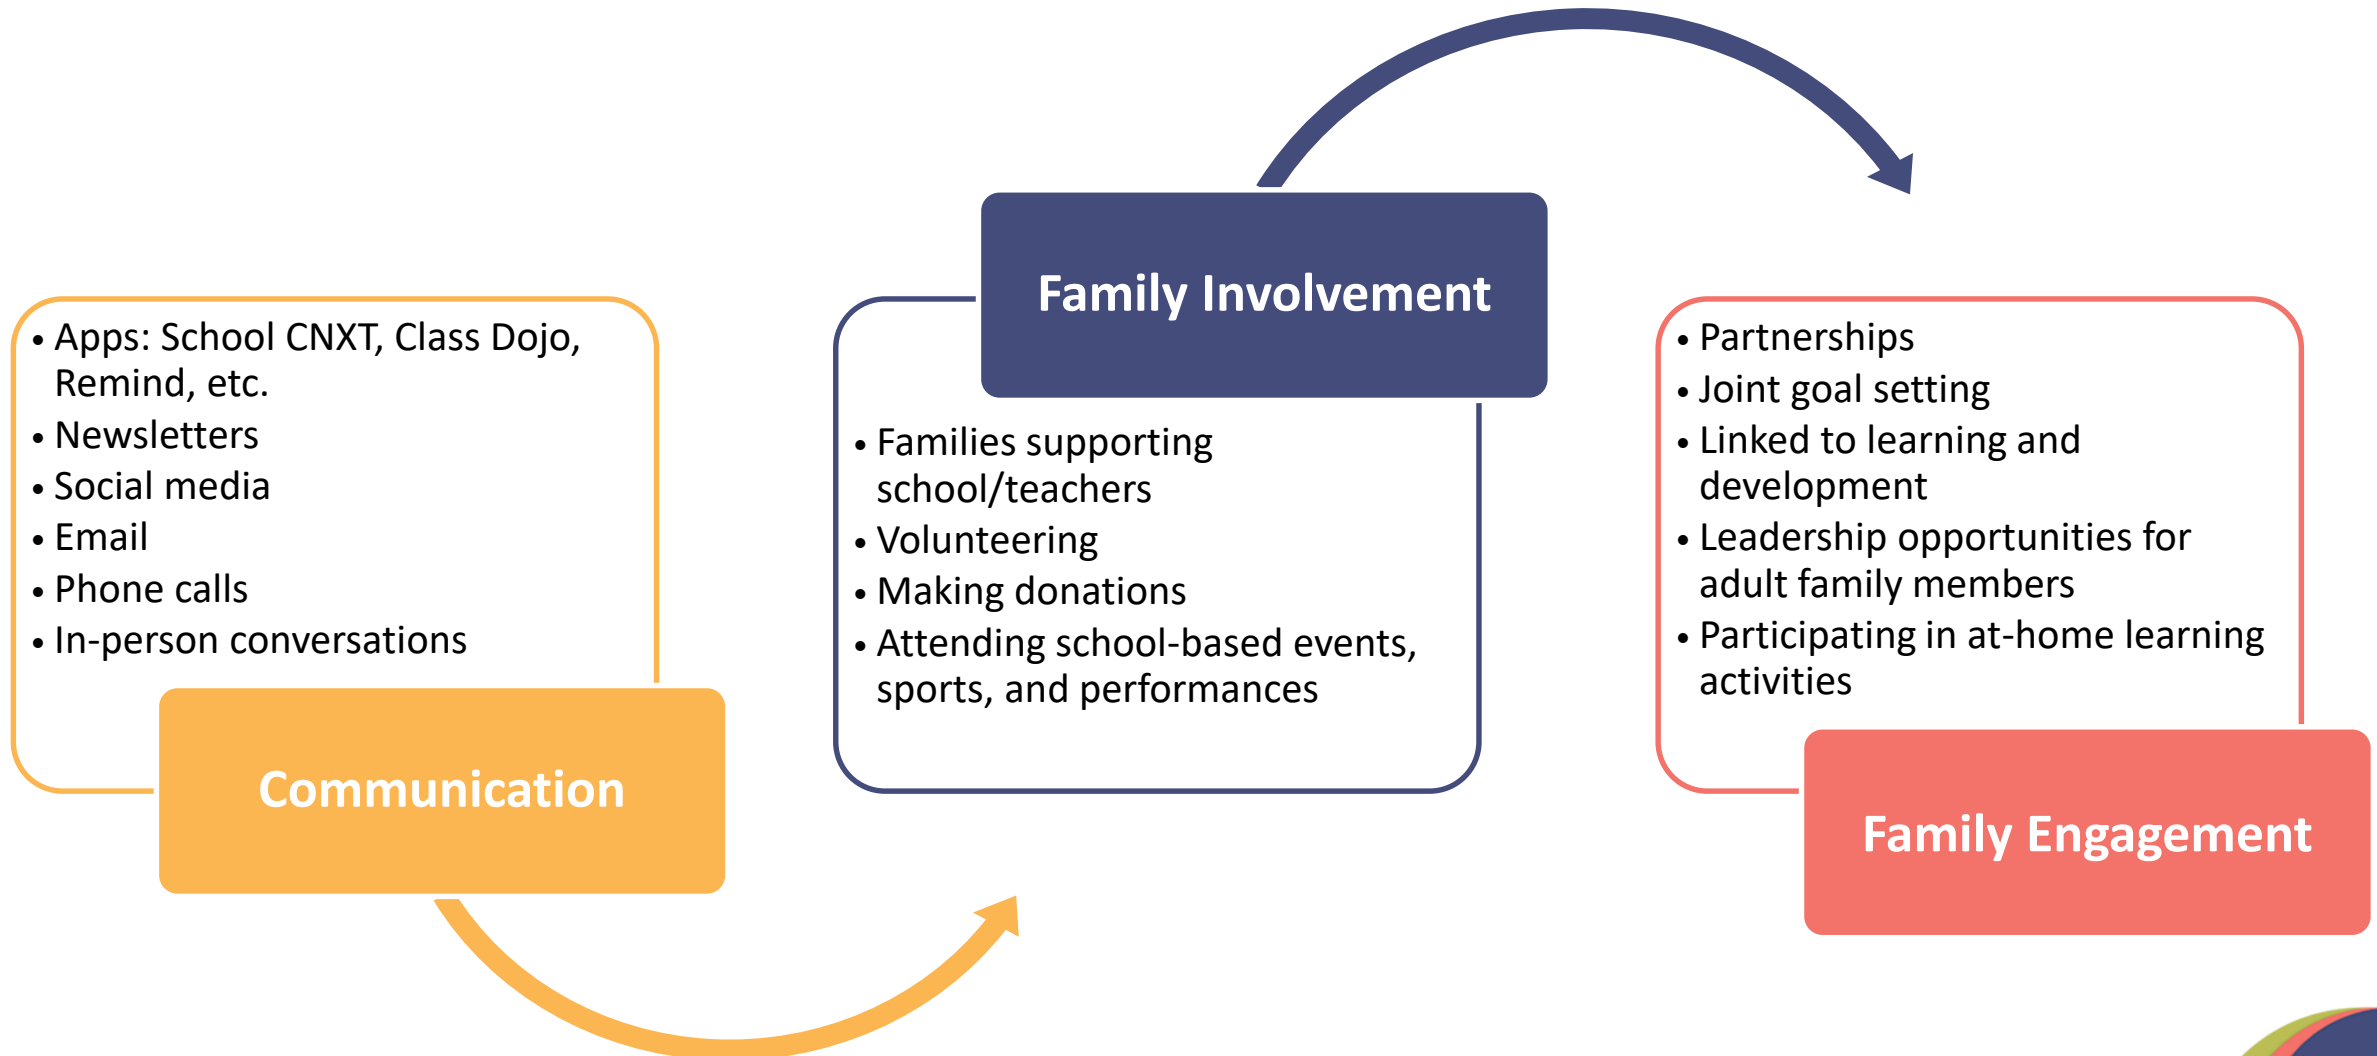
- Apps: School CNXT, Class Dojo, Remind, etc.
- Newsletters
- Social media
- Email
- Phone calls
- In-person conversations

Communication

Family Involvement

- Families supporting school/teachers
- Volunteering
- Making donations
- Attending school-based events, sports, and performances

- Partnerships
- Joint goal setting
- Linked to learning and development
- Leadership opportunities for adult family members
- Participating in at-home learning activities

Family Engagement